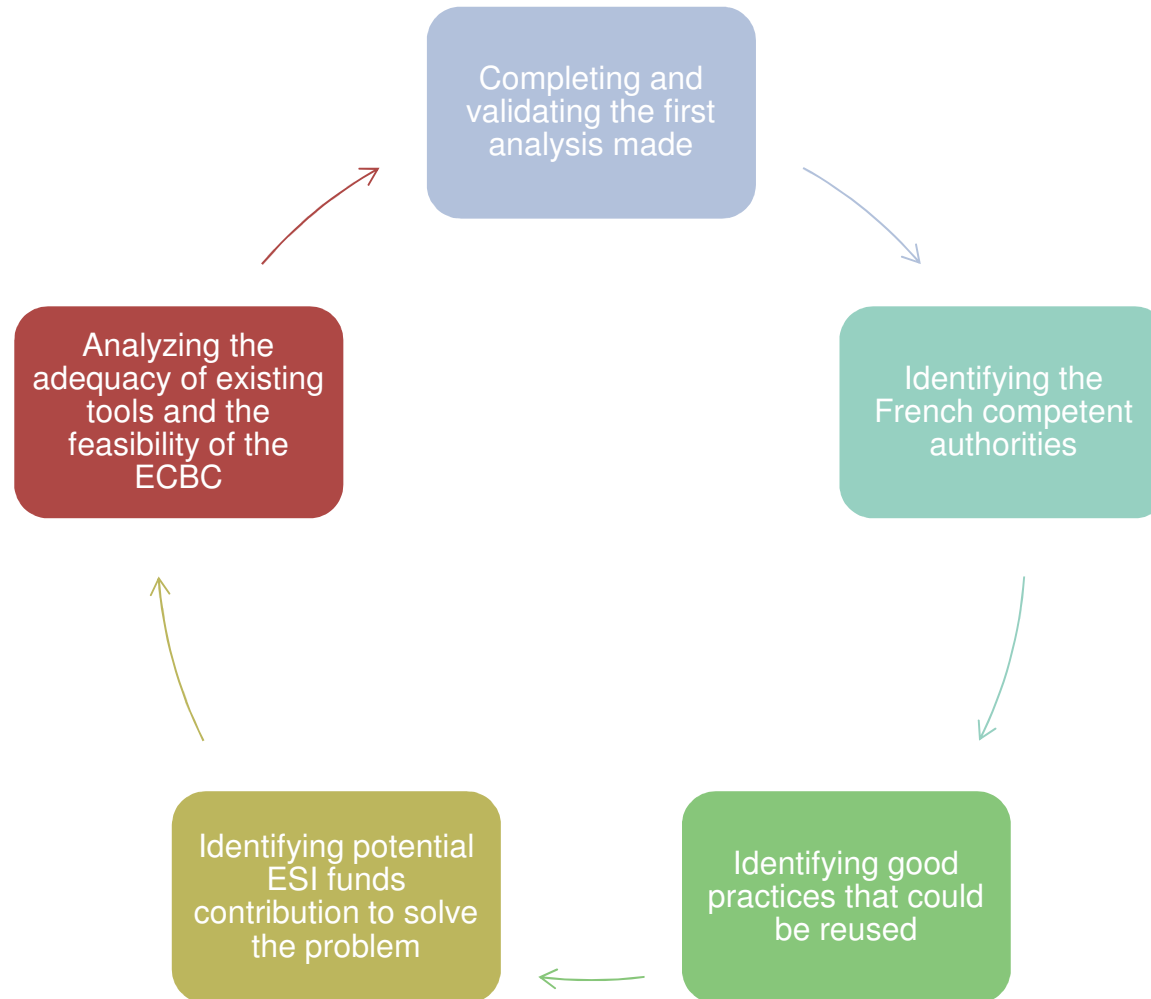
Completing and validating the first analysis made

Identifying the French competent authorities

Identifying good practices that could be reused

Identifying potential ESI funds contribution to solve the problem

Analyzing the adequacy of existing tools and the feasibility of the ECBC